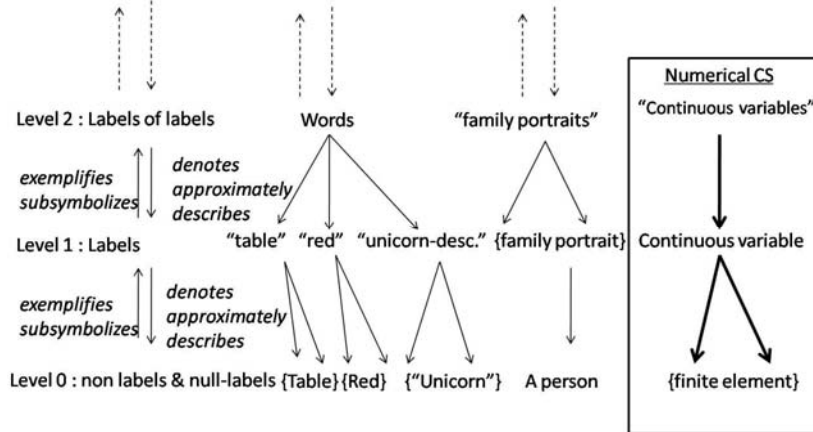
Numerical CS

Level 2 : Labels of labels Words "family portraits" "Continuous variables"

exemplifies subsymbolizes

denotes approximately describes

Level 1 : Labels "table" "red" "unicorn-desc." {family portrait} Continuous variable

exemplifies subsymbolizes

denotes approximately describes

Level 0 : non labels & null-labels {Table} {Red} {"Unicorn"} A person {finite element}